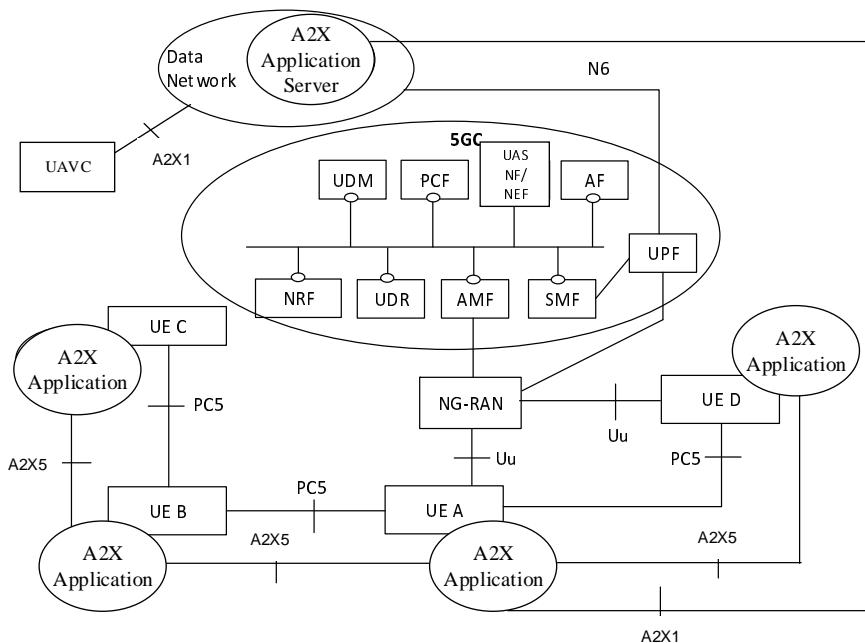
Data Network

A2X Application Server

N6

UAVC

A2X1

5GC

UDM

PCF

UAS NF/ NEF

AF

NRF

UDR

AMF

SMF

UPF

UE C

A2X Application

PC5

A2X Application

NG-RAN

UE D

Uu

Uu

PC5

A2X5

UE B

PC5

UE A

A2X Application

A2X5

A2X Application

A2X5

A2X1